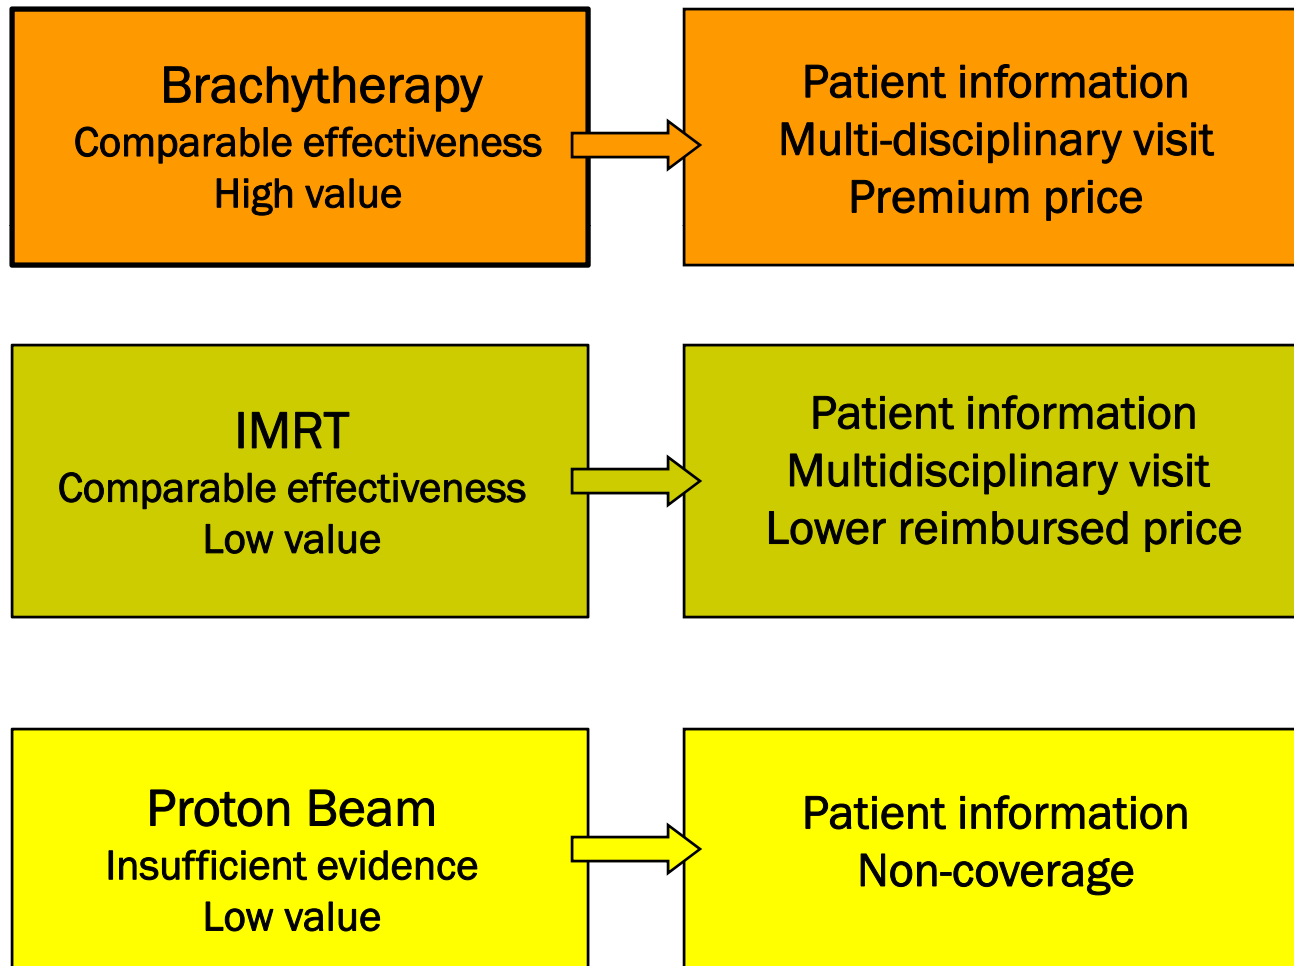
Brachytherapy
Comparable effectiveness
High value

Patient information
Multi-disciplinary visit
Premium price

IMRT
Comparable effectiveness
Low value

Patient information
Multidisciplinary visit
Lower reimbursed price

Proton Beam
Insufficient evidence
Low value

Patient information
Non-coverage